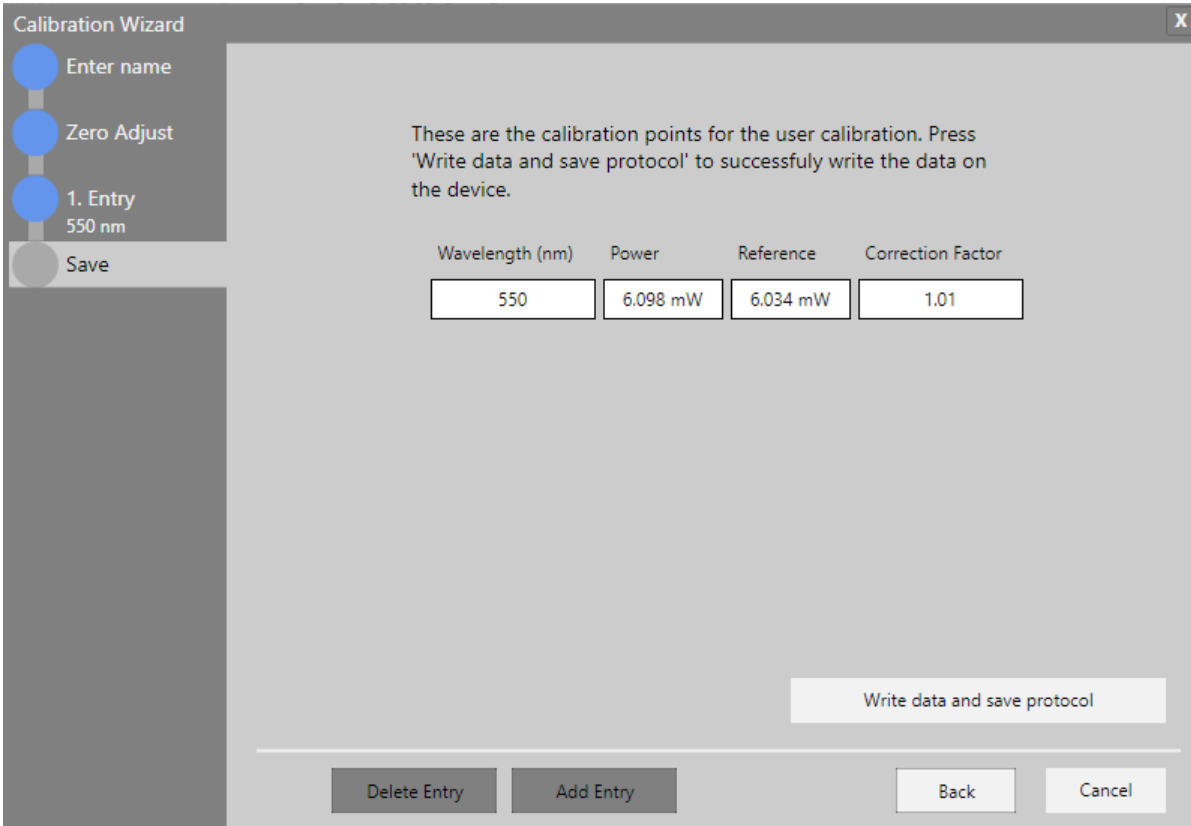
Calibration Wizard

X

Enter name

Zero Adjust

1. Entry
550 nm

Save

These are the calibration points for the user calibration. Press 'Write data and save protocol' to successfuly write the data on the device.

| Wavelength (nm) | Power | Reference | Correction Factor |
|---|---|---|---|
| 550 | 6.098 mW | 6.034 mW | 1.01 |

Write data and save protocol

Delete Entry

Add Entry

Back

Cancel